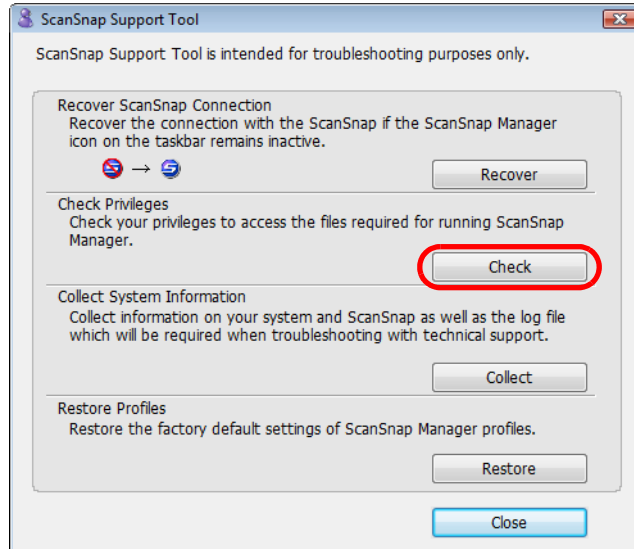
ScanSnap Support Tool

ScanSnap Support Tool is intended for troubleshooting purposes only.

Recover ScanSnap Connection
Recover the connection with the ScanSnap if the ScanSnap Manager icon on the taskbar remains inactive.

→

Recover

Check Privileges
Check your privileges to access the files required for running ScanSnap Manager.

Check

Collect System Information
Collect information on your system and ScanSnap as well as the log file which will be required when troubleshooting with technical support.

Collect

Restore Profiles
Restore the factory default settings of ScanSnap Manager profiles.

Restore

Close